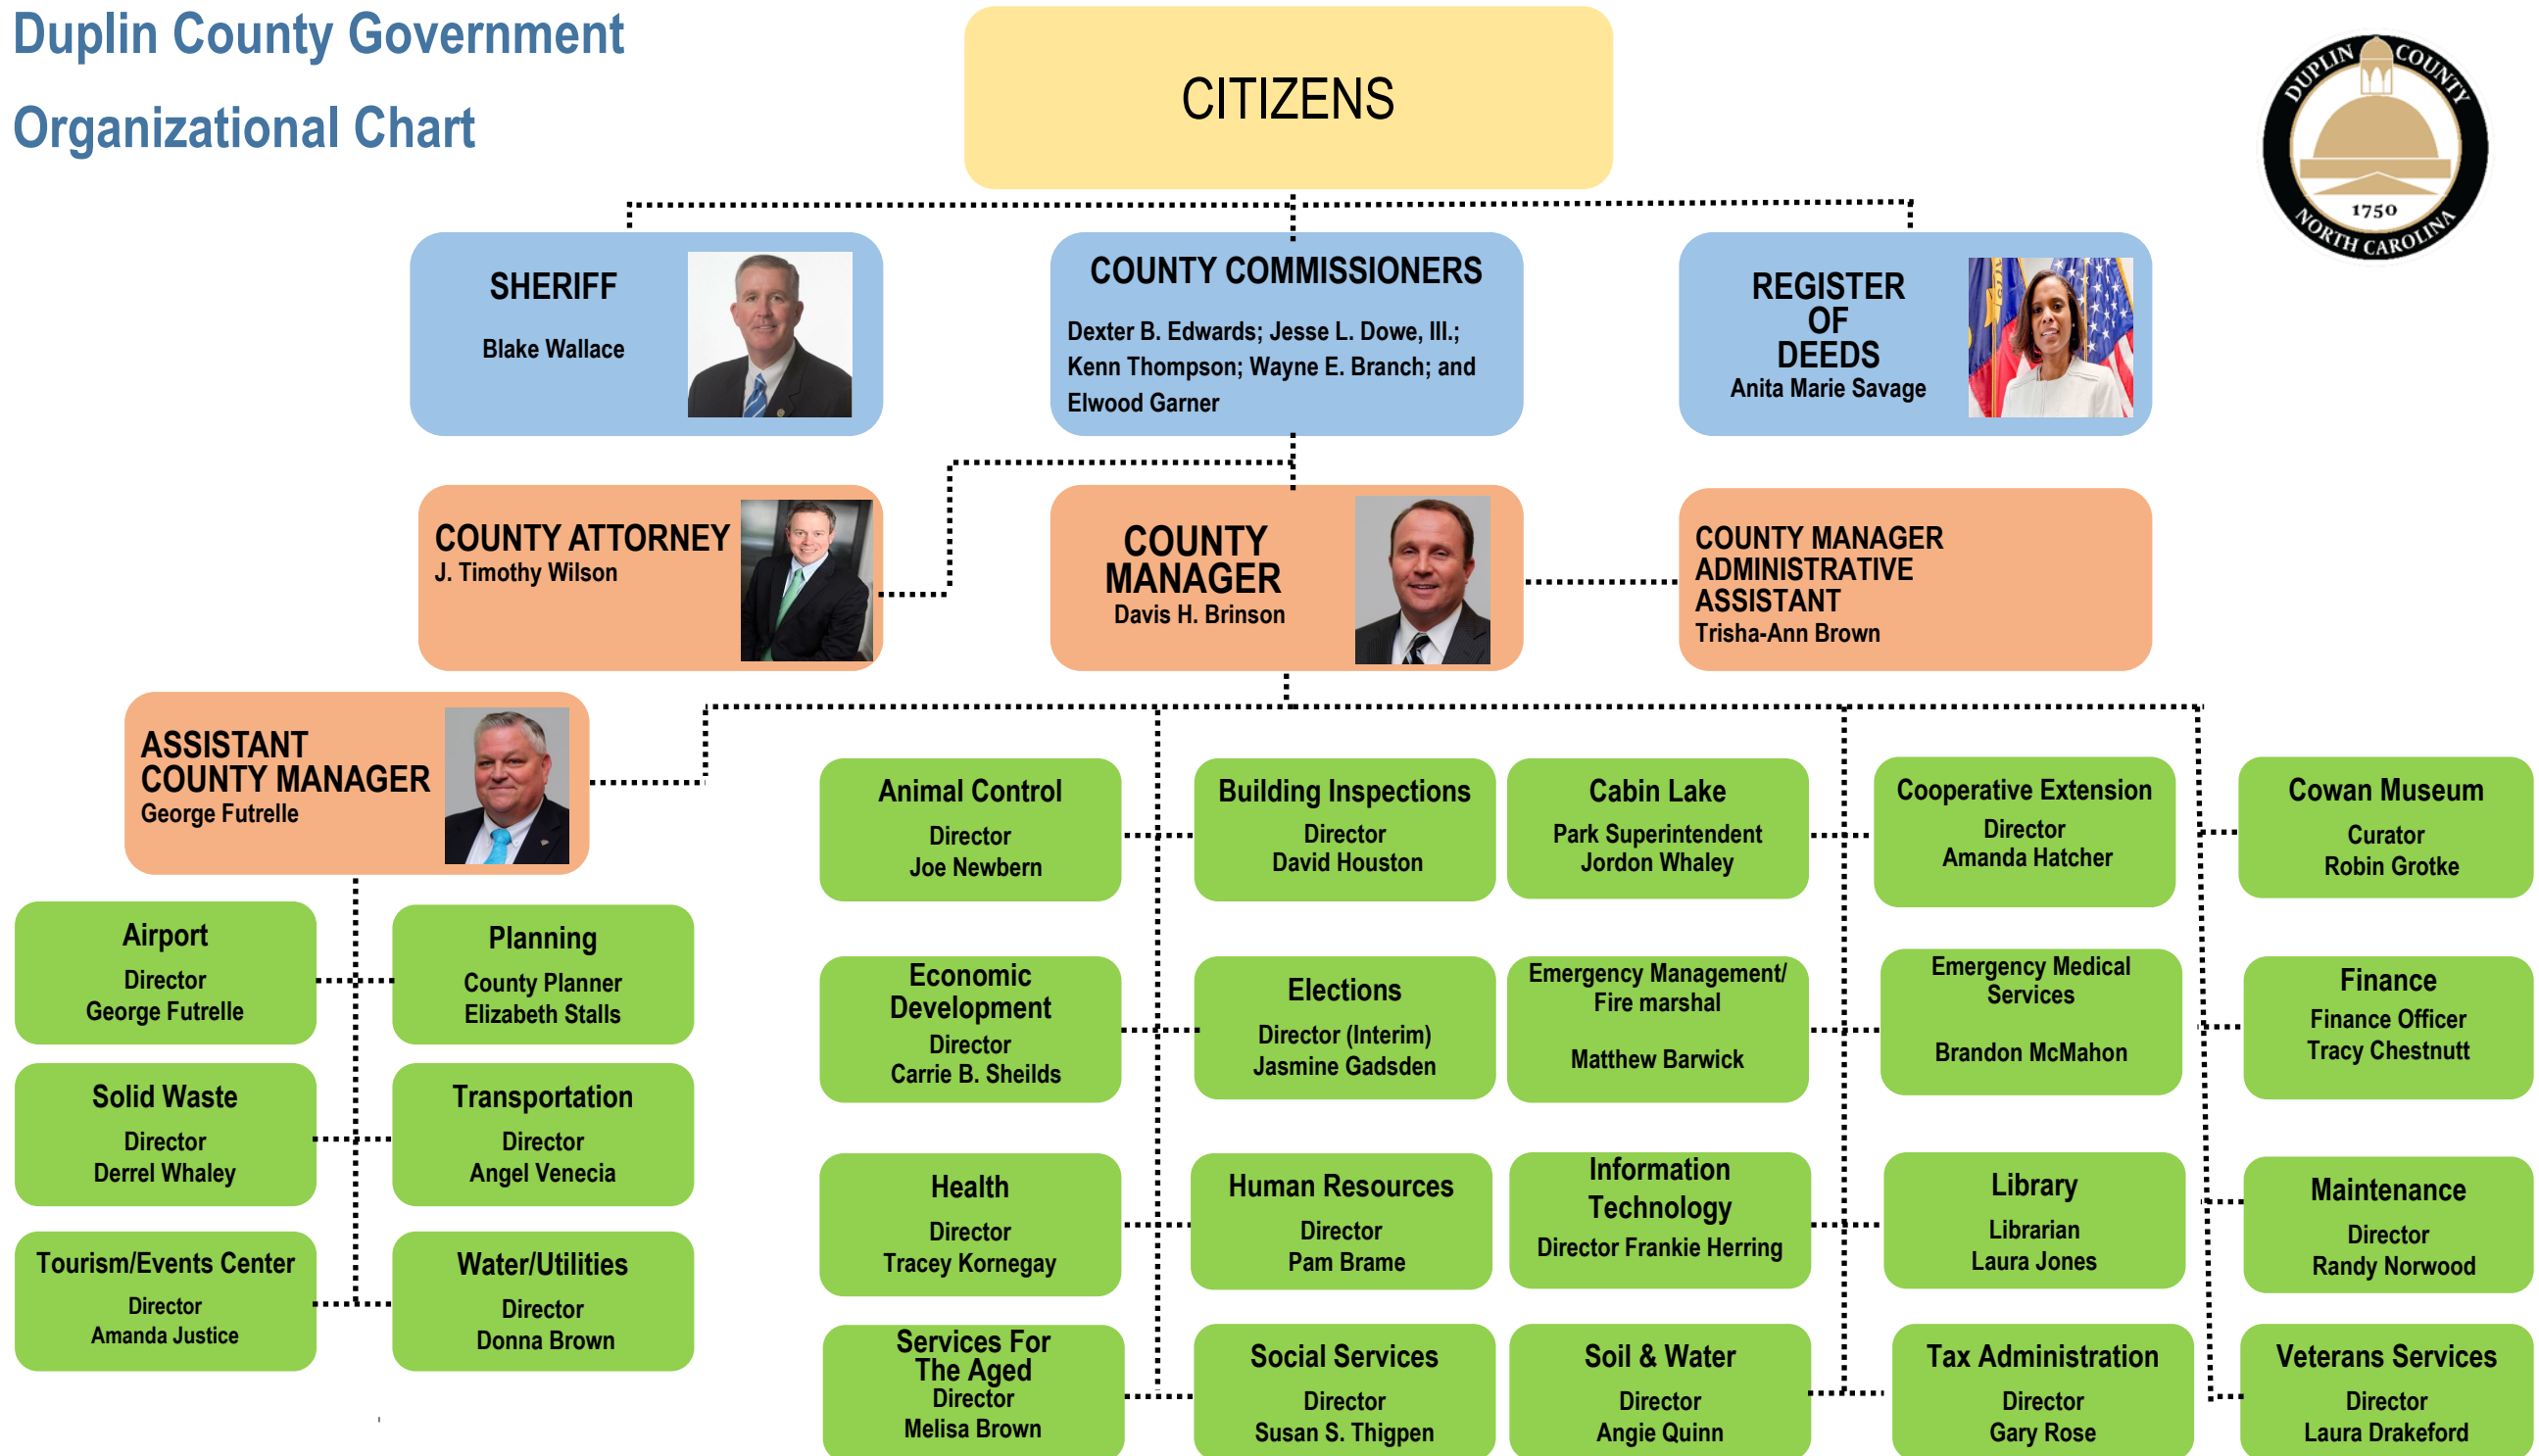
Duplin County Government
Organizational Chart

CITIZENS

DUPLIN COUNTY
1750
NORTH CAROLINA

SHERIFF
Blake Wallace

COUNTY COMMISSIONERS
Dexter B. Edwards; Jesse L. Dowe, III.; Kenn Thompson; Wayne E. Branch; and Elwood Garner

REGISTER OF DEEDS
Anita Marie Savage

COUNTY ATTORNEY
J. Timothy Wilson

COUNTY MANAGER
Davis H. Brinson

COUNTY MANAGER ADMINISTRATIVE ASSISTANT
Trisha-Ann Brown

ASSISTANT COUNTY MANAGER
George Futrelle

Airport
Director
George Futrelle

Planning
County Planner
Elizabeth Stalls

Solid Waste
Director
Derrel Whaley

Transportation
Director
Angel Venecia

Tourism/Events Center
Director
Amanda Justice

Water/Utilities
Director
Donna Brown

Animal Control
Director
Joe Newbern

Building Inspections
Director
David Houston

Cabin Lake
Park Superintendent
Jordon Whaley

Cooperative Extension
Director
Amanda Hatcher

Cowan Museum
Curator
Robin Grotke

Economic Development
Director
Carrie B. Sheilds

Elections
Director (Interim)
Jasmine Gadsden

Emergency Management/ Fire marshal
Matthew Barwick

Emergency Medical Services
Brandon McMahon

Finance
Finance Officer
Tracy Chestnutt

Health
Director
Tracey Kornegay

Human Resources
Director
Pam Brame

Information Technology
Director Frankie Herring

Library
Librarian
Laura Jones

Maintenance
Director
Randy Norwood

Services For The Aged
Director
Melisa Brown

Social Services
Director
Susan S. Thigpen

Soil & Water
Director
Angie Quinn

Tax Administration
Director
Gary Rose

Veterans Services
Director
Laura Drakeford